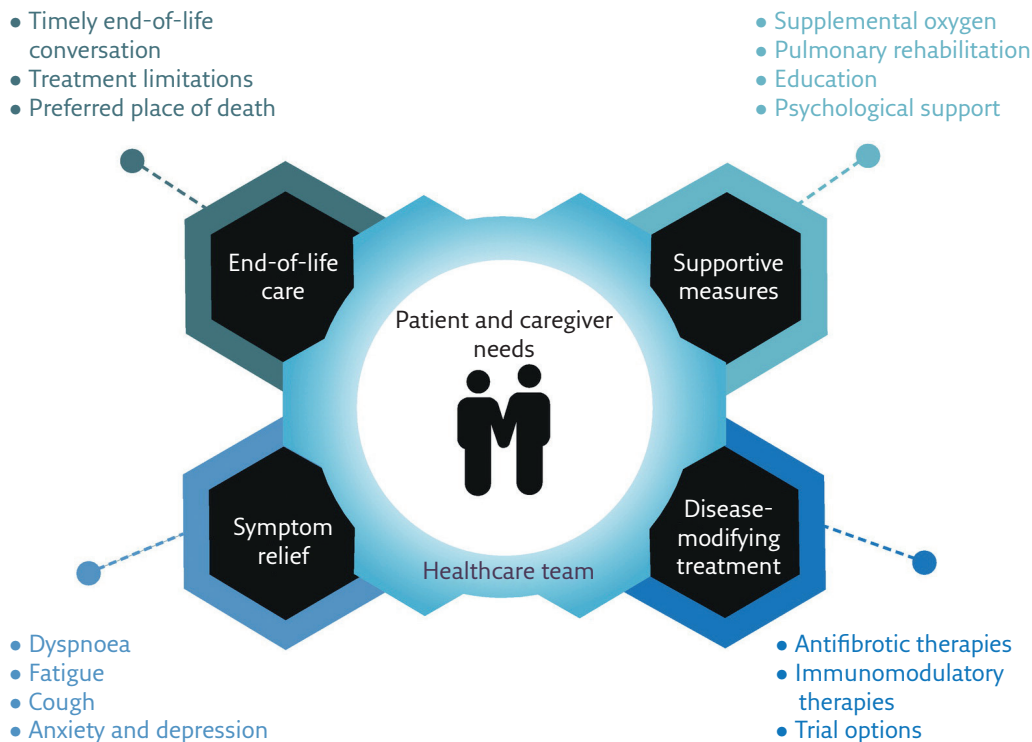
• Timely end-of-life conversation
• Treatment limitations
• Preferred place of death

• Supplemental oxygen
• Pulmonary rehabilitation
• Education
• Psychological support

End-of-life care

Supportive measures

Patient and caregiver needs

Symptom relief

Disease-modifying treatment

Healthcare team

• Dyspnoea
• Fatigue
• Cough
• Anxiety and depression

• Antifibrotic therapies
• Immunomodulatory therapies
• Trial options